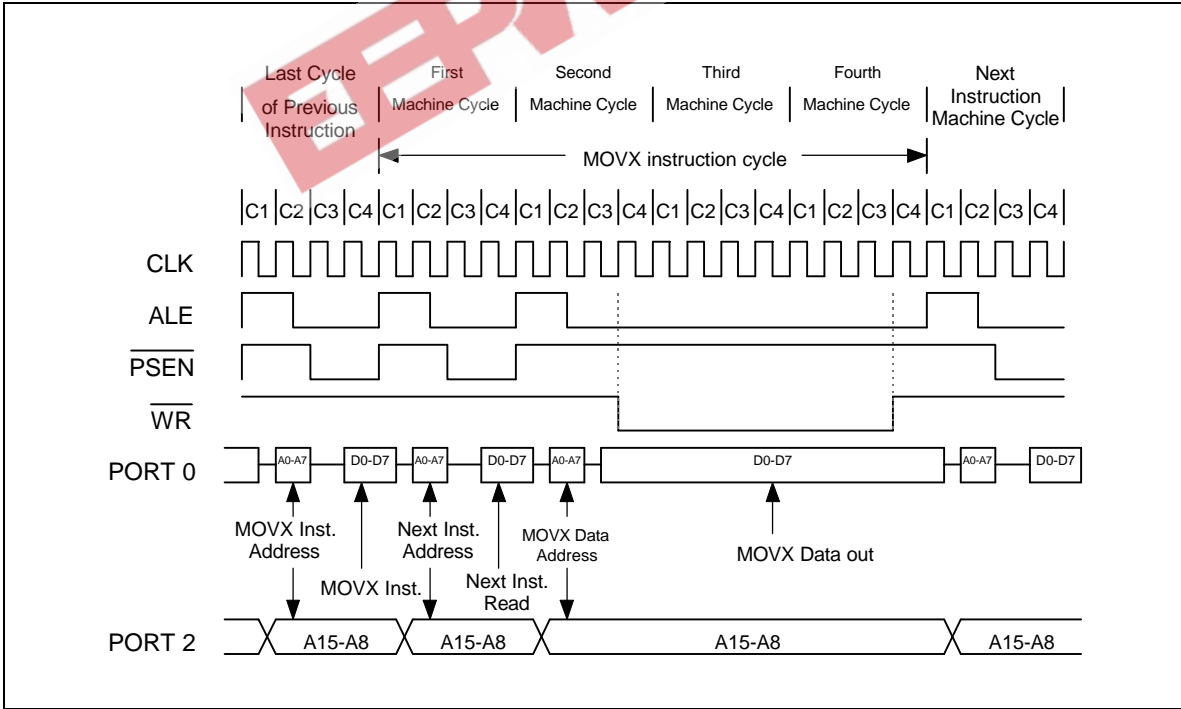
Last Cycle of Previous Instruction

First Machine Cycle

Second Machine Cycle

Third Machine Cycle

Fourth Machine Cycle

Next Instruction Machine Cycle

MOVX instruction cycle

C1 C2 C3 C4 C1 C2 C3 C4 C1 C2 C3 C4 C1 C2 C3 C4 C1 C2 C3 C4 C1 C2 C3 C4

CLK

ALE

$\overline{PSEN}$

$\overline{WR}$

PORT 0

A0-A7 D0-D7 A0-A7 D0-D7 A0-A7 D0-D7 A0-A7 D0-D7

MOVX Inst. Address

MOVX Inst.

Next Inst. Address

Next Inst. Read

MOVX Data Address

MOVX Data out

PORT 2

A15-A8 A15-A8 A15-A8 A15-A8